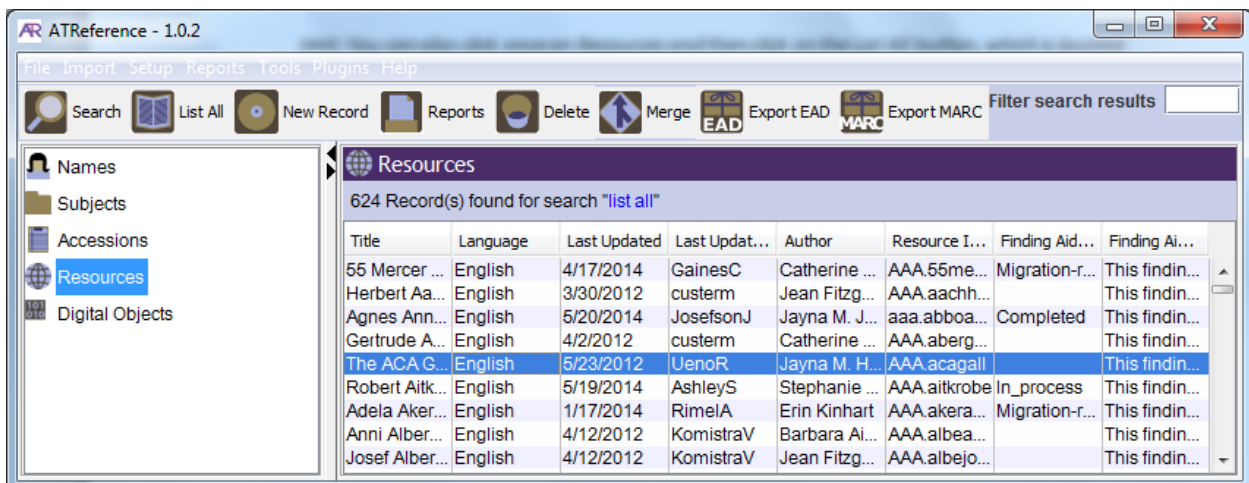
ATReference - 1.0.2

File Import Setup Reports Tools Plugins Help

Search List All New Record Reports Delete Merge Export EAD Export MARC Filter search results

Names
Subjects
Accessions
Resources
Digital Objects

Resources

624 Record(s) found for search "list all"

| Title | Language | Last Updated | Last Updat... | Author | Resource I... | Finding Aid... | Finding Ai... |
|---|---|---|---|---|---|---|---|
| 55 Mercer ... | English | 4/17/2014 | GainesC | Catherine ... | AAA.55me... | Migration-r... | This findin... |
| Herbert Aa... | English | 3/30/2012 | custerm | Jean Fitzg... | AAA.aachh... | | This findin... |
| Agnes Ann... | English | 5/20/2014 | JosefsonJ | Jayna M. J... | aaa.abboa... | Completed | This findin... |
| Gertrude A... | English | 4/2/2012 | custerm | Catherine ... | AAA.aberg... | | This findin... |
| The ACA G... | English | 5/23/2012 | UenoR | Jayna M. H... | AAA.acagall | | This findin... |
| Robert Aitk... | English | 5/19/2014 | AshleyS | Stephanie ... | AAA.aitkrobe | In_process | This findin... |
| Adela Aker... | English | 1/17/2014 | RimelA | Erin Kinhart | AAA.akera... | Migration-r... | This findin... |
| Anni Alber... | English | 4/12/2012 | KomistraV | Barbara Ai... | AAA.albea... | | This findin... |
| Josef Alber... | English | 4/12/2012 | KomistraV | Jean Fitzg... | AAA.albejo... | | This findin... |